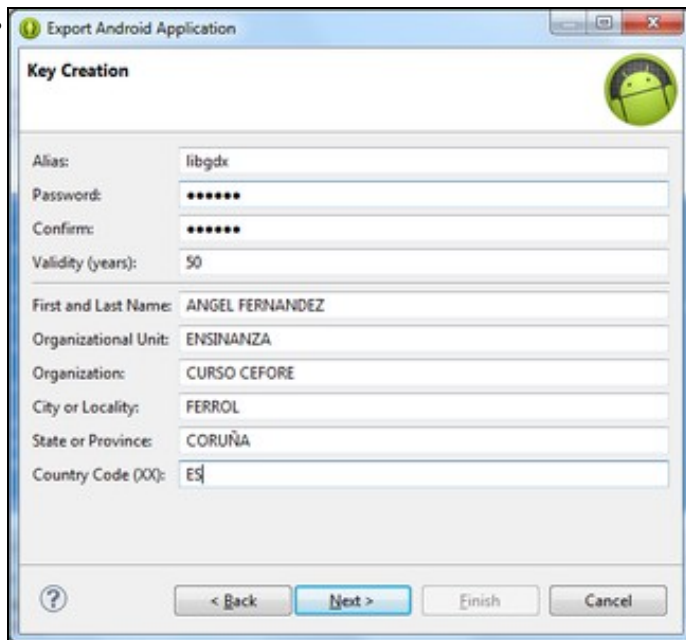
Export Android Application

Key Creation

Alias: libgdx
Password: ••••••
Confirm: ••••••
Validity (years): 50

First and Last Name: ANGEL FERNANDEZ
Organizational Unit: ENSINANZA
Organization: CURSO CEFORE
City or Locality: FERROL
State or Province: CORUÑA
Country Code (XX): ES

?
< Back
Next >
Finish
Cancel